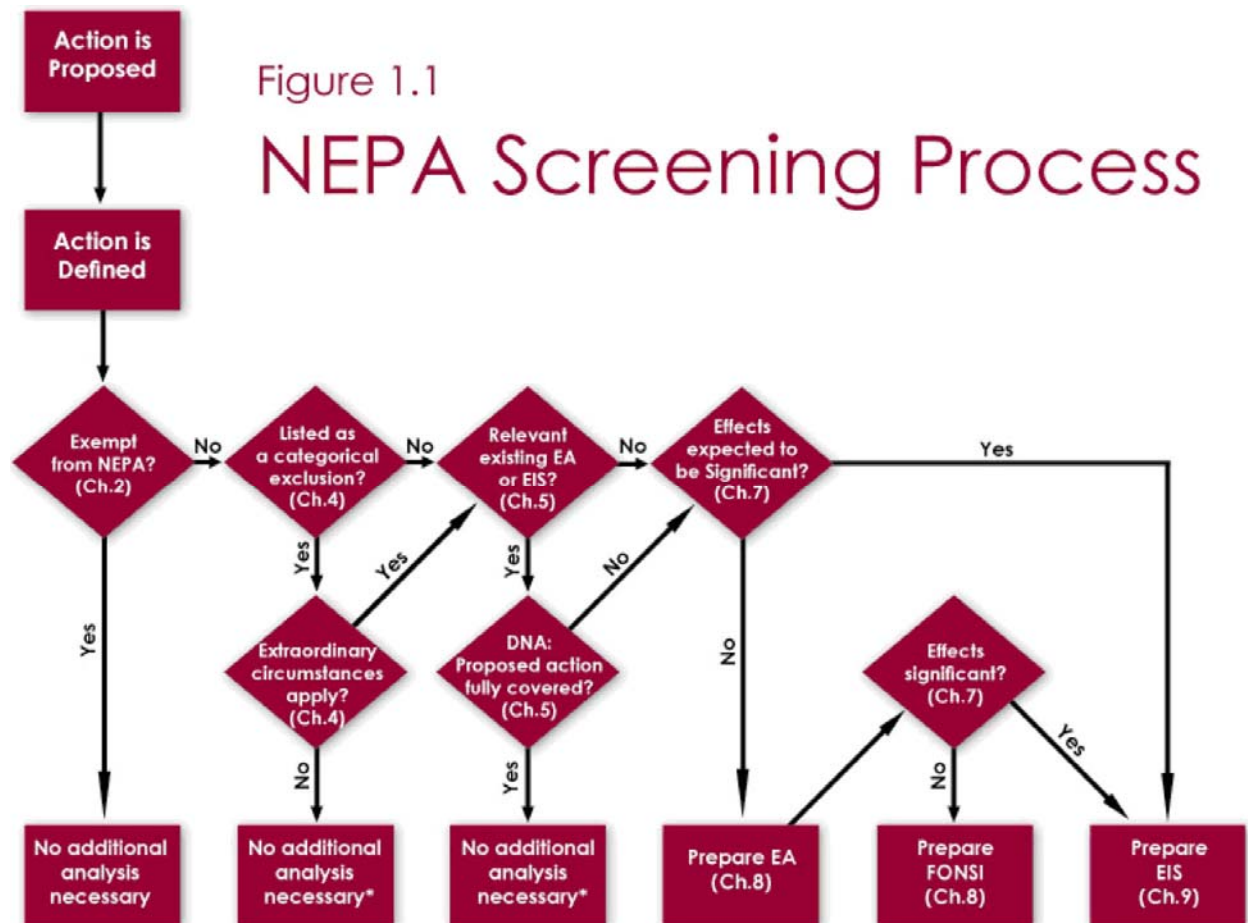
Figure 1.1

NEPA Screening Process

Action is Proposed

Action is Defined

Exempt from NEPA? (Ch.2)

No

Listed as a categorical exclusion? (Ch.4)

No

Relevant existing EA or EIS? (Ch.5)

No

Effects expected to be Significant? (Ch.7)

Yes

Yes

Yes

Yes

Yes

No

Extraordinary circumstances apply? (Ch.4)

DNA: Proposed action fully covered? (Ch.5)

No

Effects significant? (Ch.7)

No

Yes

No

Yes

No additional analysis necessary

No additional analysis necessary*

No additional analysis necessary*

Prepare EA (Ch.8)

Prepare FONSI (Ch.8)

Prepare EIS (Ch.9)